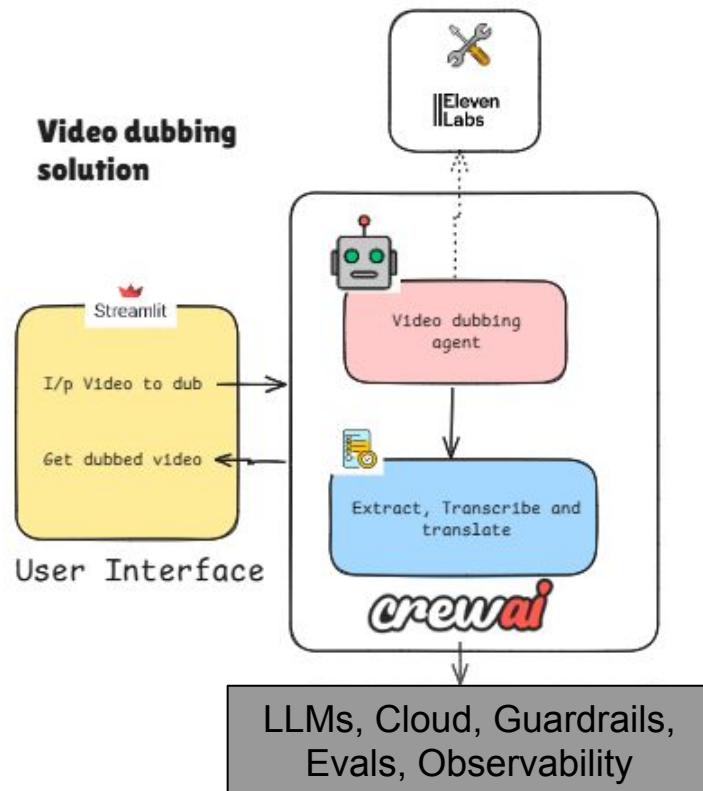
IIElevenLabs

Video dubbing solution

Streamlit

I/p Video to dub

Get dubbed video

User Interface

Video dubbing agent

Extract, Transcribe and translate

crewai

LLMs, Cloud, Guardrails, Evals, Observability